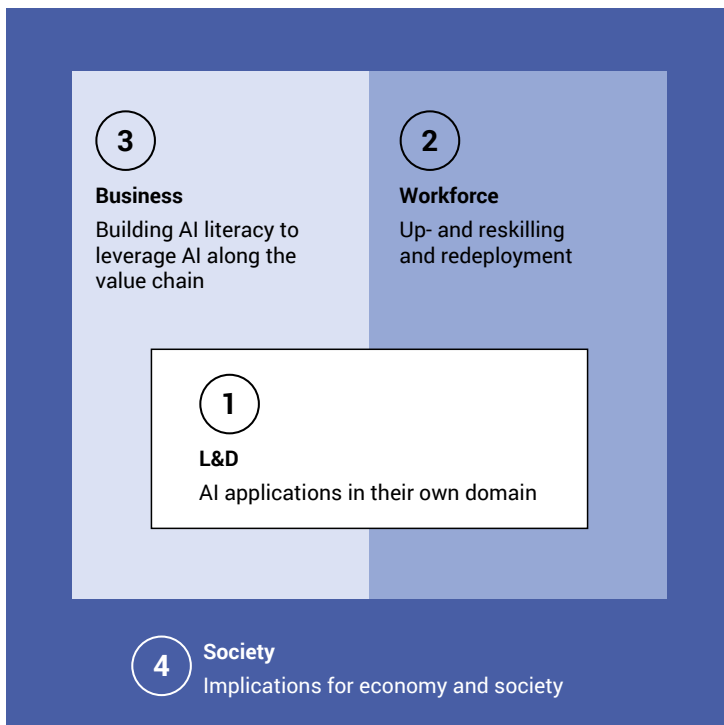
3

Business

Building AI literacy to leverage AI along the value chain

2

Workforce

Up- and reskilling and redeployment

1

L&D

AI applications in their own domain

4

Society

Implications for economy and society